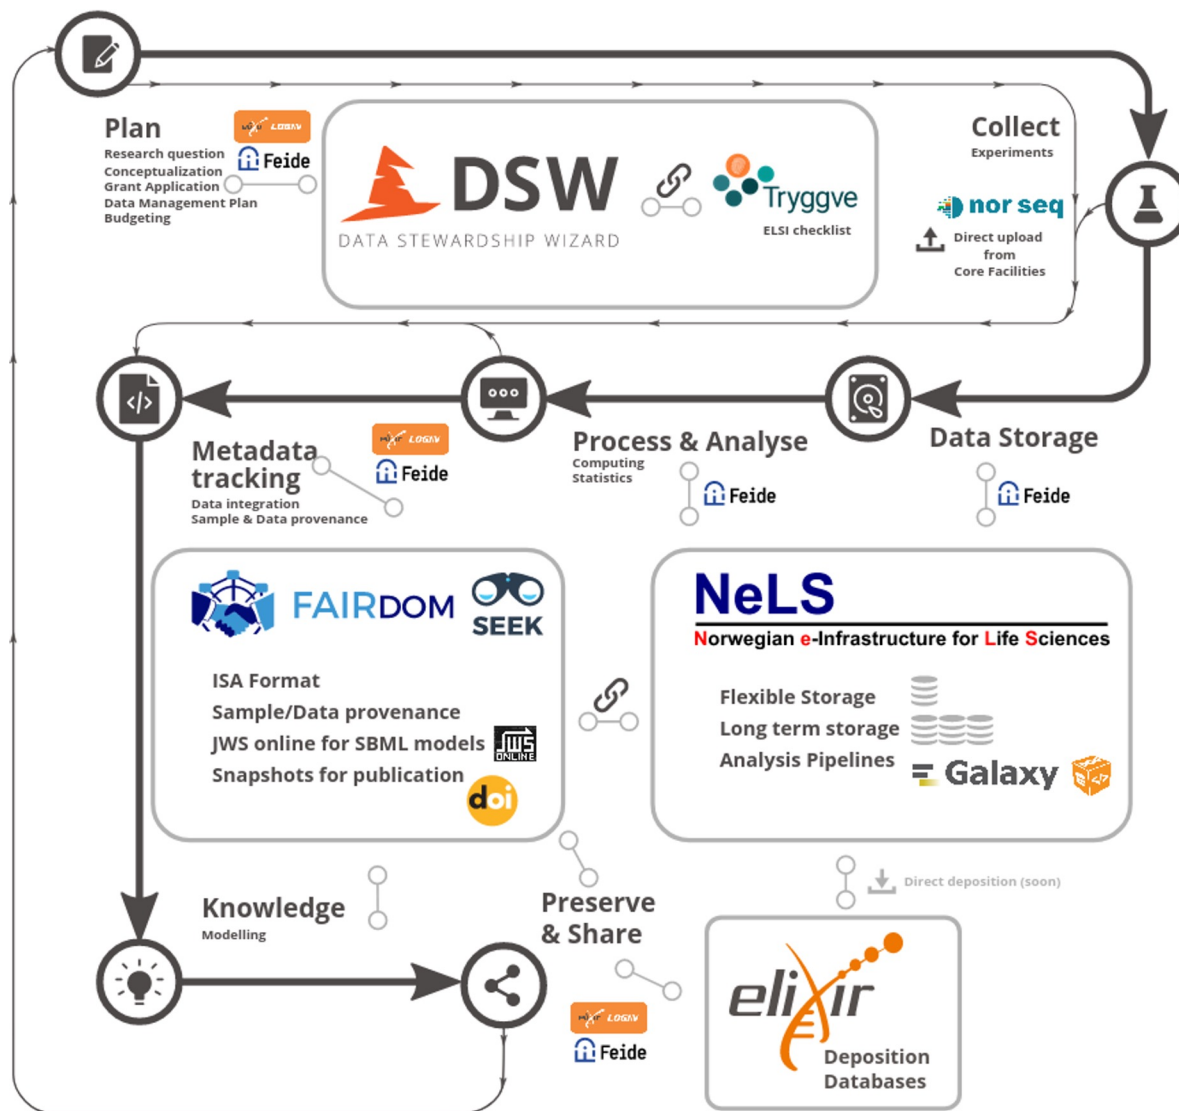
Plan
Research question
Conceptualization
Grant Application
Data Management Plan
Budgeting

LOGIN
Feide

DSW
DATA STEWARDSHIP WIZARD

Tryggve
ELSI checklist

Collect
Experiments

nor seq
Direct upload from Core Facilities

Metadata tracking
Data integration
Sample & Data provenance

LOGIN
Feide

Process & Analyse
Computing
Statistics

Feide

Data Storage

Feide

FAIRDOM
SEEK

ISA Format
Sample/Data provenance
JWS online for SBML models
Snapshots for publication

JWS ONLINE

doi

NeLS
Norwegian e-Infrastructure for Life Sciences

Flexible Storage
Long term storage
Analysis Pipelines

Galaxy

Direct deposition (soon)

Knowledge
Modelling

Preserve & Share

LOGIN
Feide

elixir
Deposition Databases